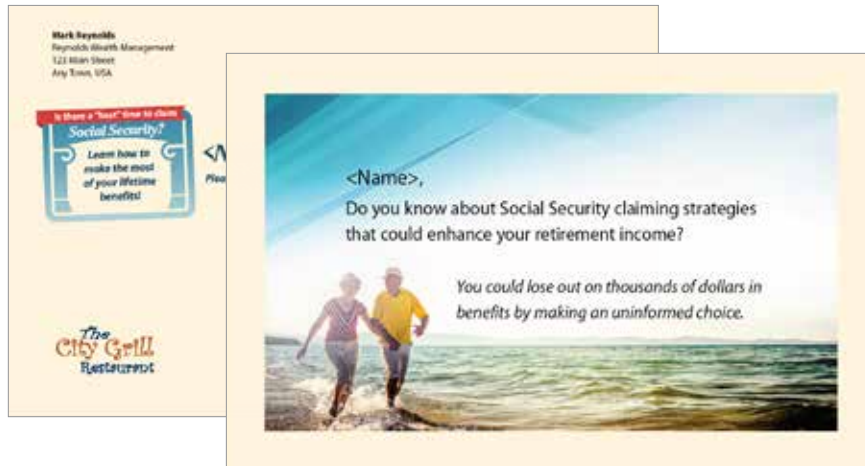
Mark Reynolds
Reynolds Wealth Management
123 Main Street
Any Town, USA

Is there a "best" time to claim
Social Security?
Learn how to make the most of your lifetime benefits!

<N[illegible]
Plea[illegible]

The City Grill Restaurant

<Name>,
Do you know about Social Security claiming strategies that could enhance your retirement income?

You could lose out on thousands of dollars in benefits by making an uninformed choice.